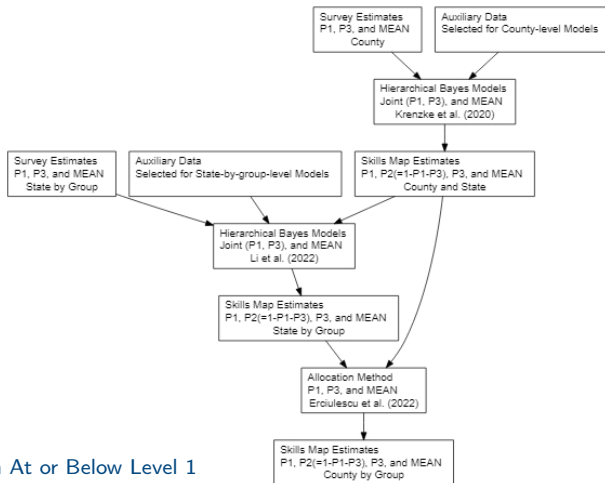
Survey Estimates
P1, P3, and MEAN
County

Auxiliary Data
Selected for County-level Models

Hierarchical Bayes Models
Joint (P1, P3), and MEAN
Krenzke et al. (2020)

Survey Estimates
P1, P3, and MEAN
State by Group

Auxiliary Data
Selected for State-by-group-level Models

Skills Map Estimates
P1, P2(=1-P1-P3), P3, and MEAN
County and State

Hierarchical Bayes Models
Joint (P1, P3), and MEAN
Li et al. (2022)

Skills Map Estimates
P1, P2(=1-P1-P3), P3, and MEAN
State by Group

Allocation Method
P1, P3, and MEAN
Erciulescu et al. (2022)

Skills Map Estimates
P1, P2(=1-P1-P3), P3, and MEAN
County by Group

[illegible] At or Below Level 1